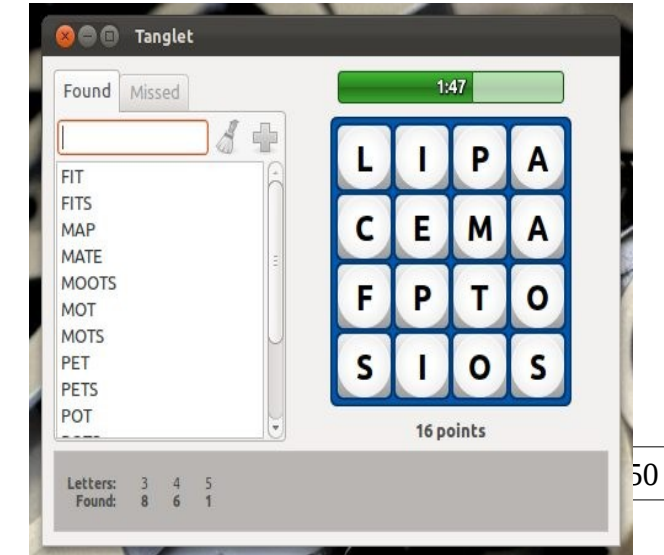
Tanglet

Found Missed

FIT
FITS
MAP
MATE
MOOTS
MOT
MOTS
PET
PETS
POT

1:47

| L | I | P | A |
|---|---|---|---|
| C | E | M | A |
| F | P | T | O |
| S | I | O | S |

16 points

| Letters: | 3 | 4 | 5 |
|---|---|---|---|
| Found: | 8 | 6 | 1 |

50